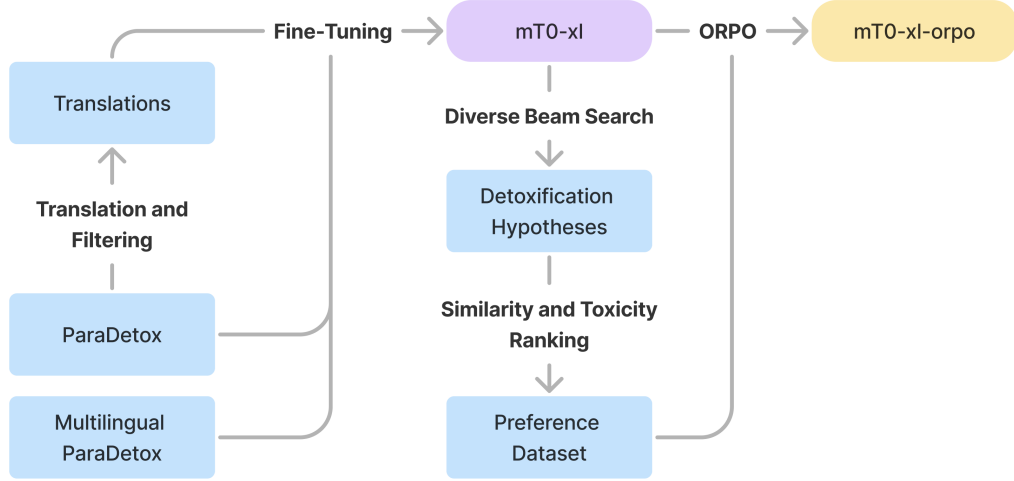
Fine-Tuning

mT0-xl

ORPO

mT0-xl-orpo

Translations

Translation and Filtering

ParaDetox

Multilingual ParaDetox

Diverse Beam Search

Detoxification Hypotheses

Similarity and Toxicity Ranking

Preference Dataset